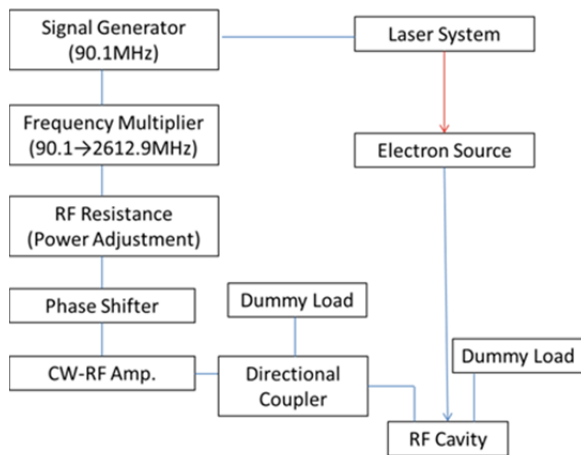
Signal Generator (90.1MHz)

Laser System

Frequency Multiplier (90.1→2612.9MHz)

Electron Source

RF Resistance (Power Adjustment)

Phase Shifter

Dummy Load

Dummy Load

CW-RF Amp.

Directional Coupler

RF Cavity